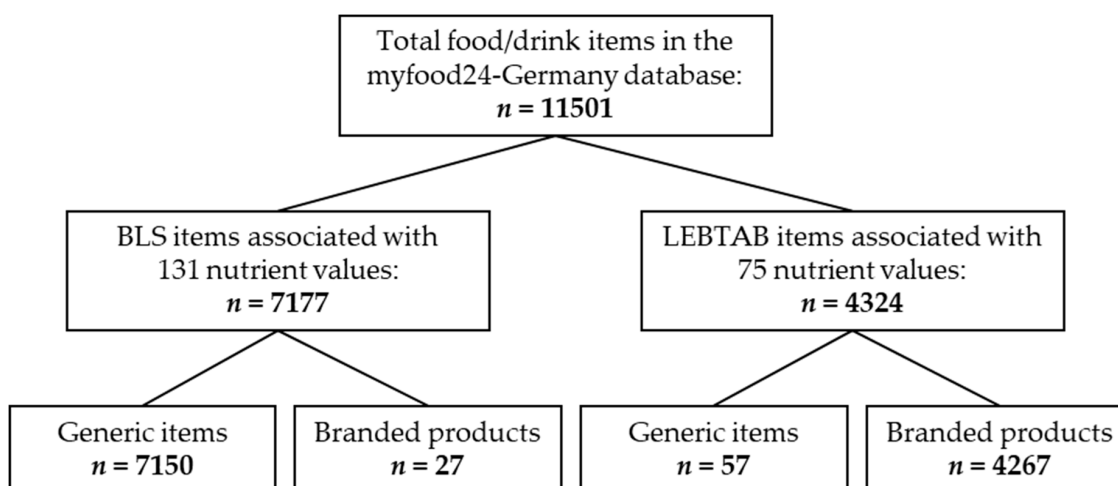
Total food/drink items in the myfood24-Germany database:
$n = 11501$

BLS items associated with 131 nutrient values:
$n = 7177$

LEBTAB items associated with 75 nutrient values:
$n = 4324$

Generic items
$n = 7150$

Branded products
$n = 27$

Generic items
$n = 57$

Branded products
$n = 4267$